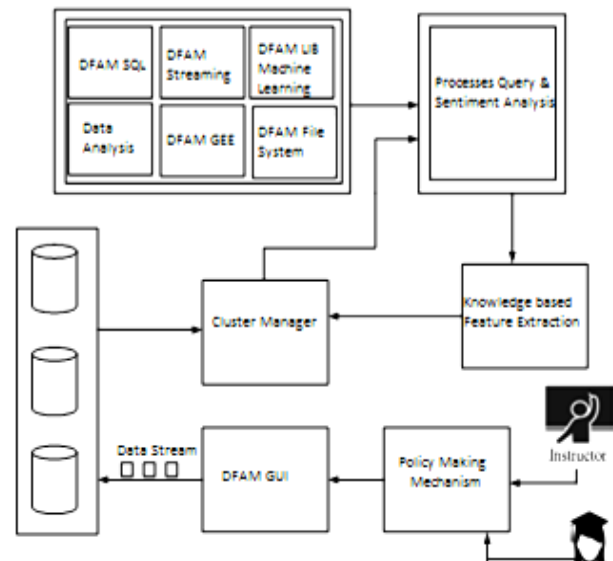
DFAM SQL

DFAM Streaming

DFAM LIB Machine Learning

Data Analysis

DFAM GEE

DFAM File System

Processes Query & Sentiment Analysis

Knowledge based Feature Extraction

Cluster Manager

Data Stream

DFAM GUI

Policy Making Mechanism

Instructor